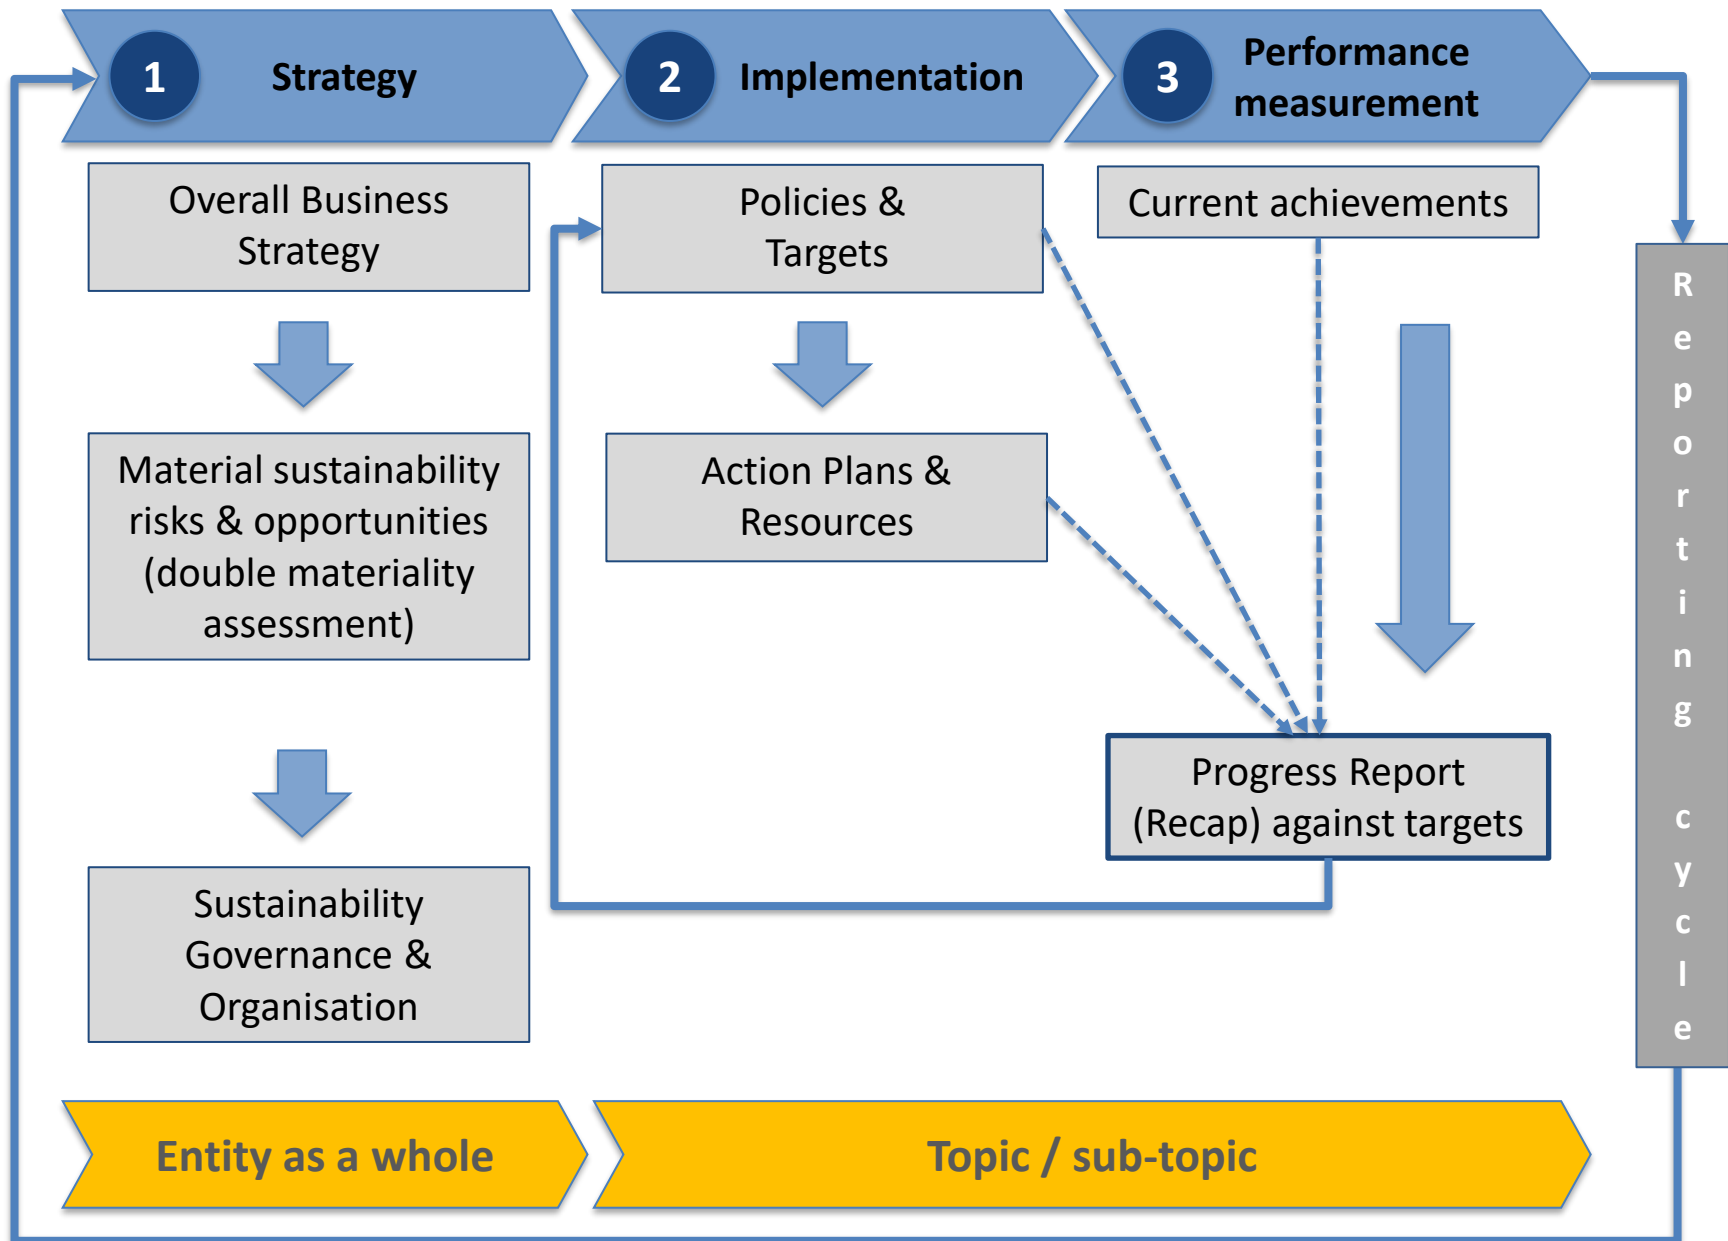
1 Strategy

2 Implementation

3 Performance measurement

Overall Business Strategy

Material sustainability risks & opportunities (double materiality assessment)

Sustainability Governance & Organisation

Policies & Targets

Action Plans & Resources

Current achievements

Progress Report (Recap) against targets

Reporting cycle

Entity as a whole

Topic / sub-topic